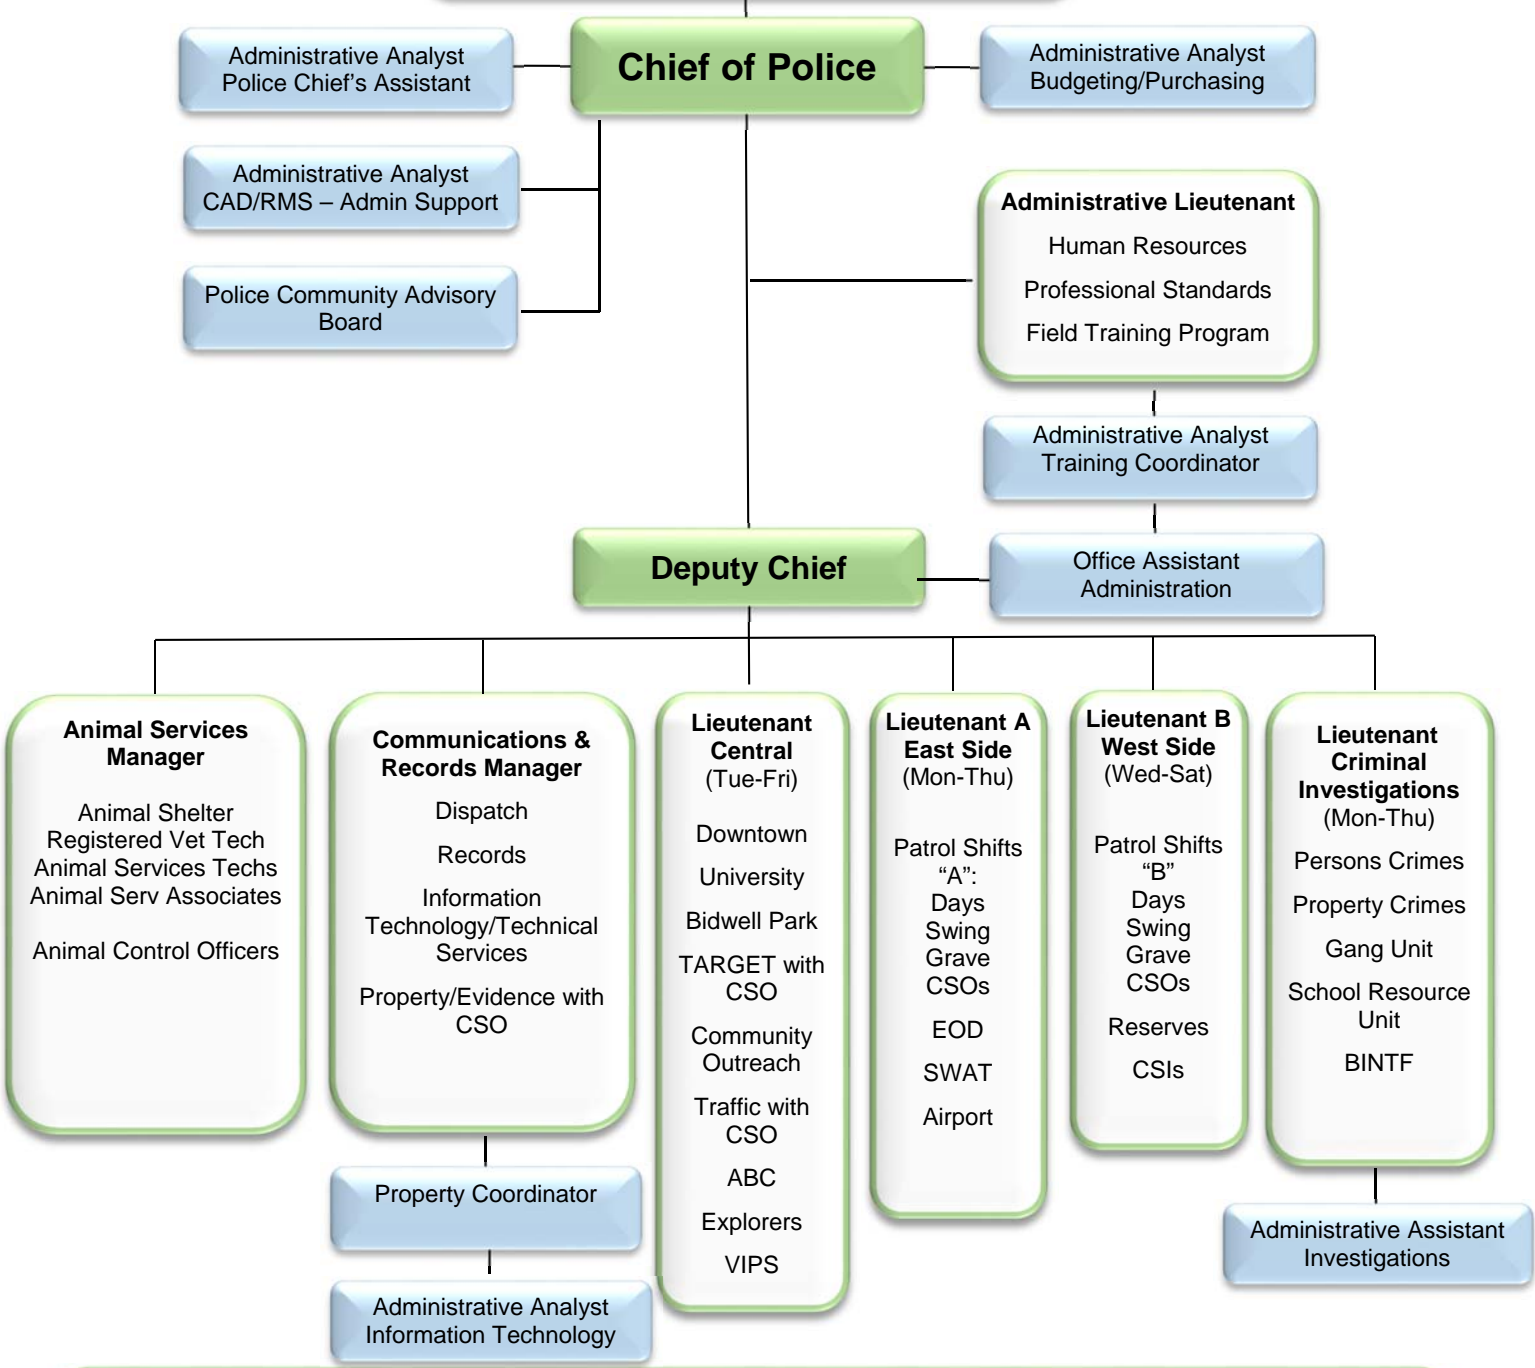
Chief of Police

Administrative Analyst
Police Chief's Assistant

Administrative Analyst
Budgeting/Purchasing

Administrative Analyst
CAD/RMS – Admin Support

Police Community Advisory Board

Administrative Lieutenant
Human Resources
Professional Standards
Field Training Program

Administrative Analyst
Training Coordinator

Deputy Chief

Office Assistant
Administration

Animal Services Manager
Animal Shelter
Registered Vet Tech
Animal Services Techs
Animal Serv Associates
Animal Control Officers

Communications & Records Manager
Dispatch
Records
Information Technology/Technical Services
Property/Evidence with CSO

Property Coordinator

Administrative Analyst
Information Technology

Lieutenant Central
(Tue-Fri)
Downtown
University
Bidwell Park
TARGET with CSO
Community Outreach
Traffic with CSO
ABC
Explorers
VIPS

Lieutenant A
East Side
(Mon-Thu)
Patrol Shifts "A":
Days
Swing
Grave
CSOs
EOD
SWAT
Airport

Lieutenant B
West Side
(Wed-Sat)
Patrol Shifts "B"
Days
Swing
Grave
CSOs
Reserves
CSIs

Lieutenant Criminal Investigations
(Mon-Thu)
Persons Crimes
Property Crimes
Gang Unit
School Resource Unit
BINTF

Administrative Assistant
Investigations